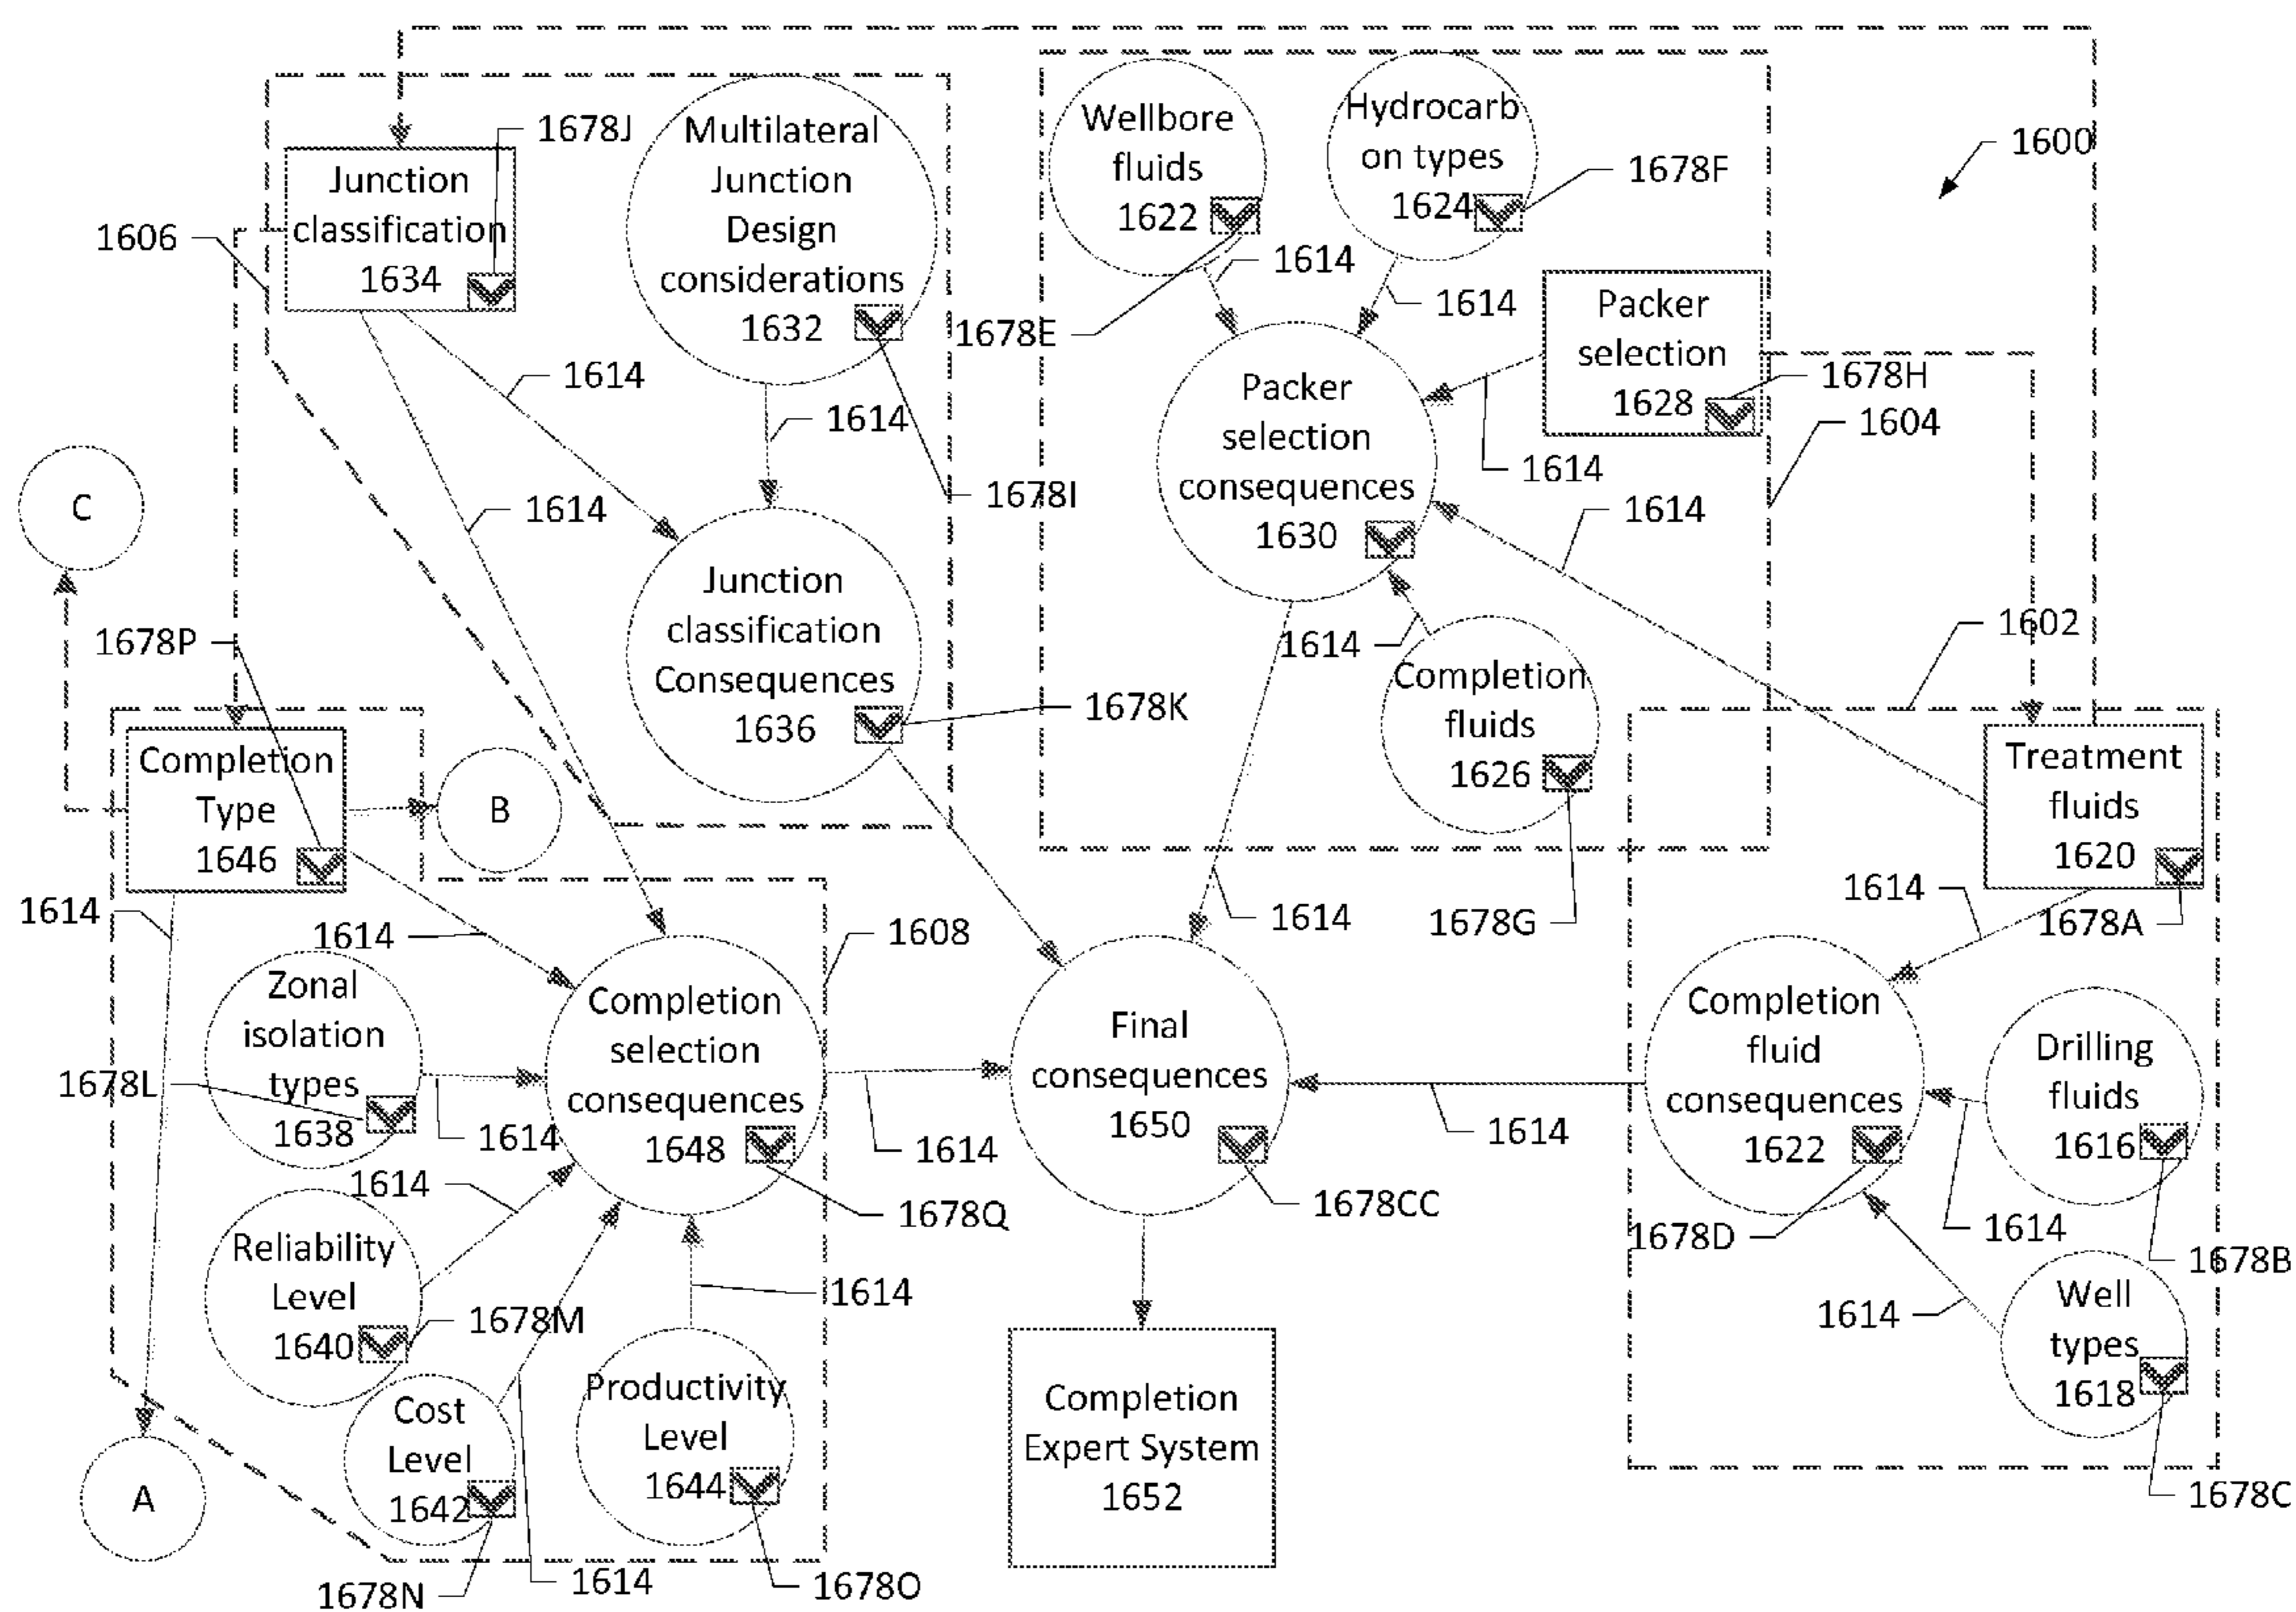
1678J
Junction classification 1634
Multilateral Junction Design considerations 1632
Wellbore fluids 1622
Hydrocarbon types 1624
1678F
1600
1606
1614
1614
1678E
Packer selection 1628
Packer selection consequences 1630
1678H
1604
1614
1614
1614
1678I
C
1614
Junction classification Consequences 1636
1614
1614
1678P
1614
Completion fluids 1626
1602
1678K
Completion Type 1646
B
Treatment fluids 1620
1614
1614
1678G
1614
1678A
1614
1608
Zonal isolation types 1638
Completion selection consequences 1648
Final consequences 1650
Completion fluid consequences 1622
Drilling fluids 1616
1678L
1614
1614
1614
1614
1678Q
1678CC
1678D
1614
1678B
Reliability Level 1640
1614
1678M
1614
Well types 1618
Cost Level 1642
Productivity Level 1644
Completion Expert System 1652
A
1678C
1678N
1614
1678O